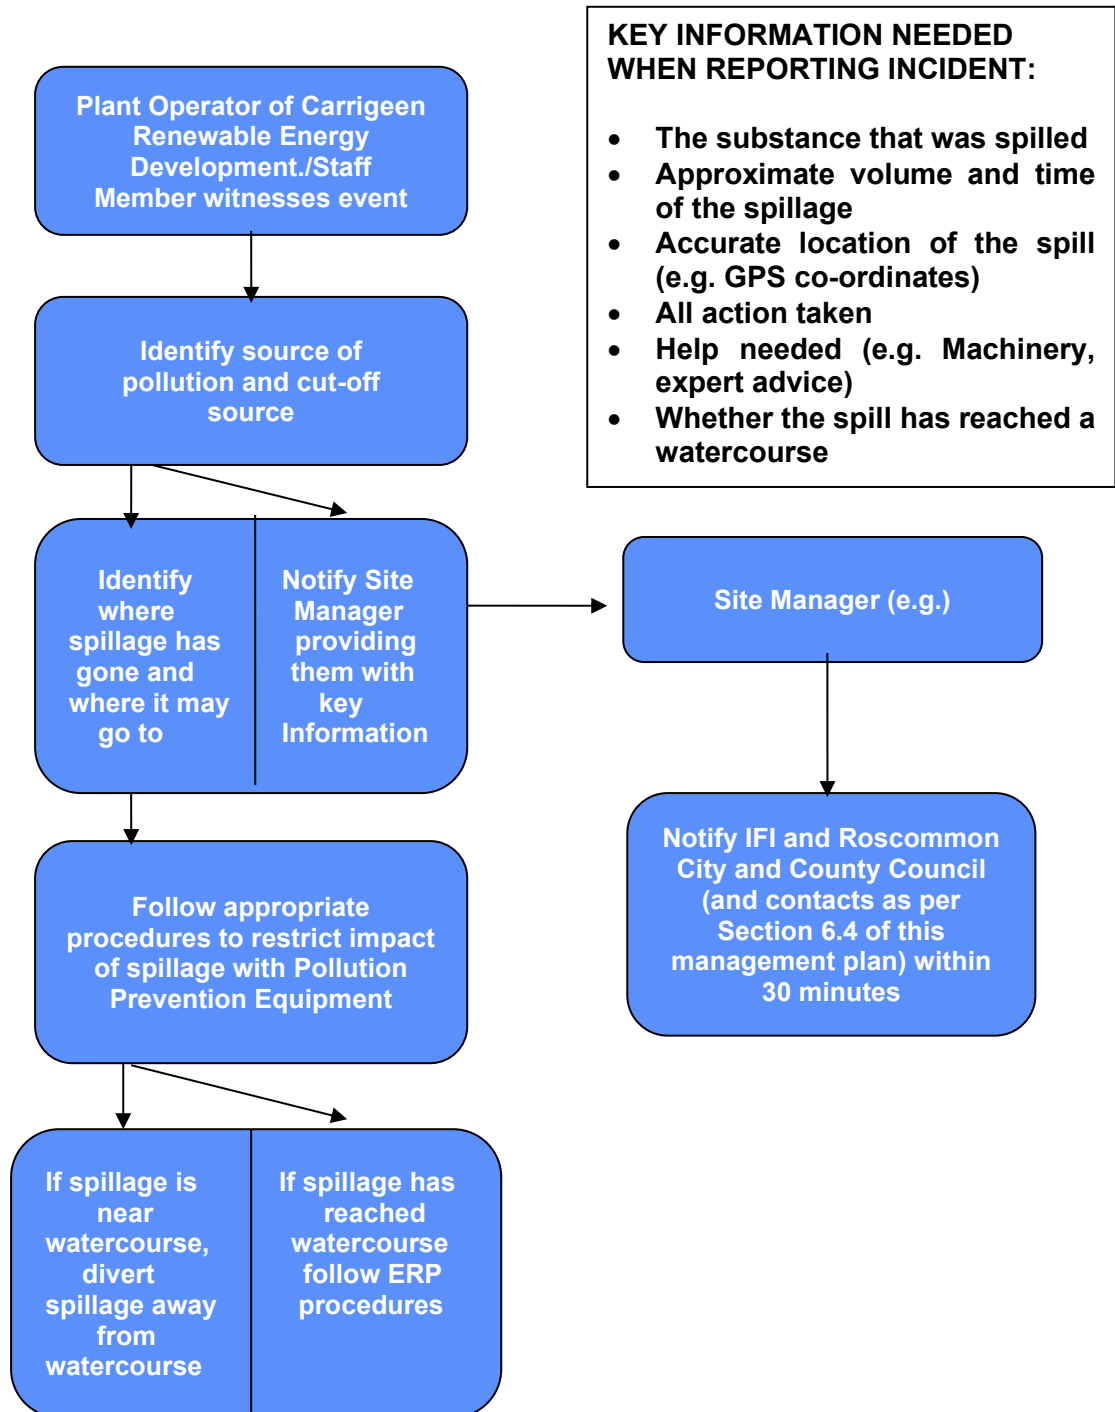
Plant Operator of Carrigeen Renewable Energy Development./Staff Member witnesses event

KEY INFORMATION NEEDED WHEN REPORTING INCIDENT:

- The substance that was spilled
- Approximate volume and time of the spillage
- Accurate location of the spill (e.g. GPS co-ordinates)
- All action taken
- Help needed (e.g. Machinery, expert advice)
- Whether the spill has reached a watercourse

Identify source of pollution and cut-off source

Identify where spillage has gone and where it may go to

Notify Site Manager providing them with key Information

Site Manager (e.g.)

Notify IFI and Roscommon City and County Council (and contacts as per Section 6.4 of this management plan) within 30 minutes

Follow appropriate procedures to restrict impact of spillage with Pollution Prevention Equipment

If spillage is near watercourse, divert spillage away from watercourse

If spillage has reached watercourse follow ERP procedures